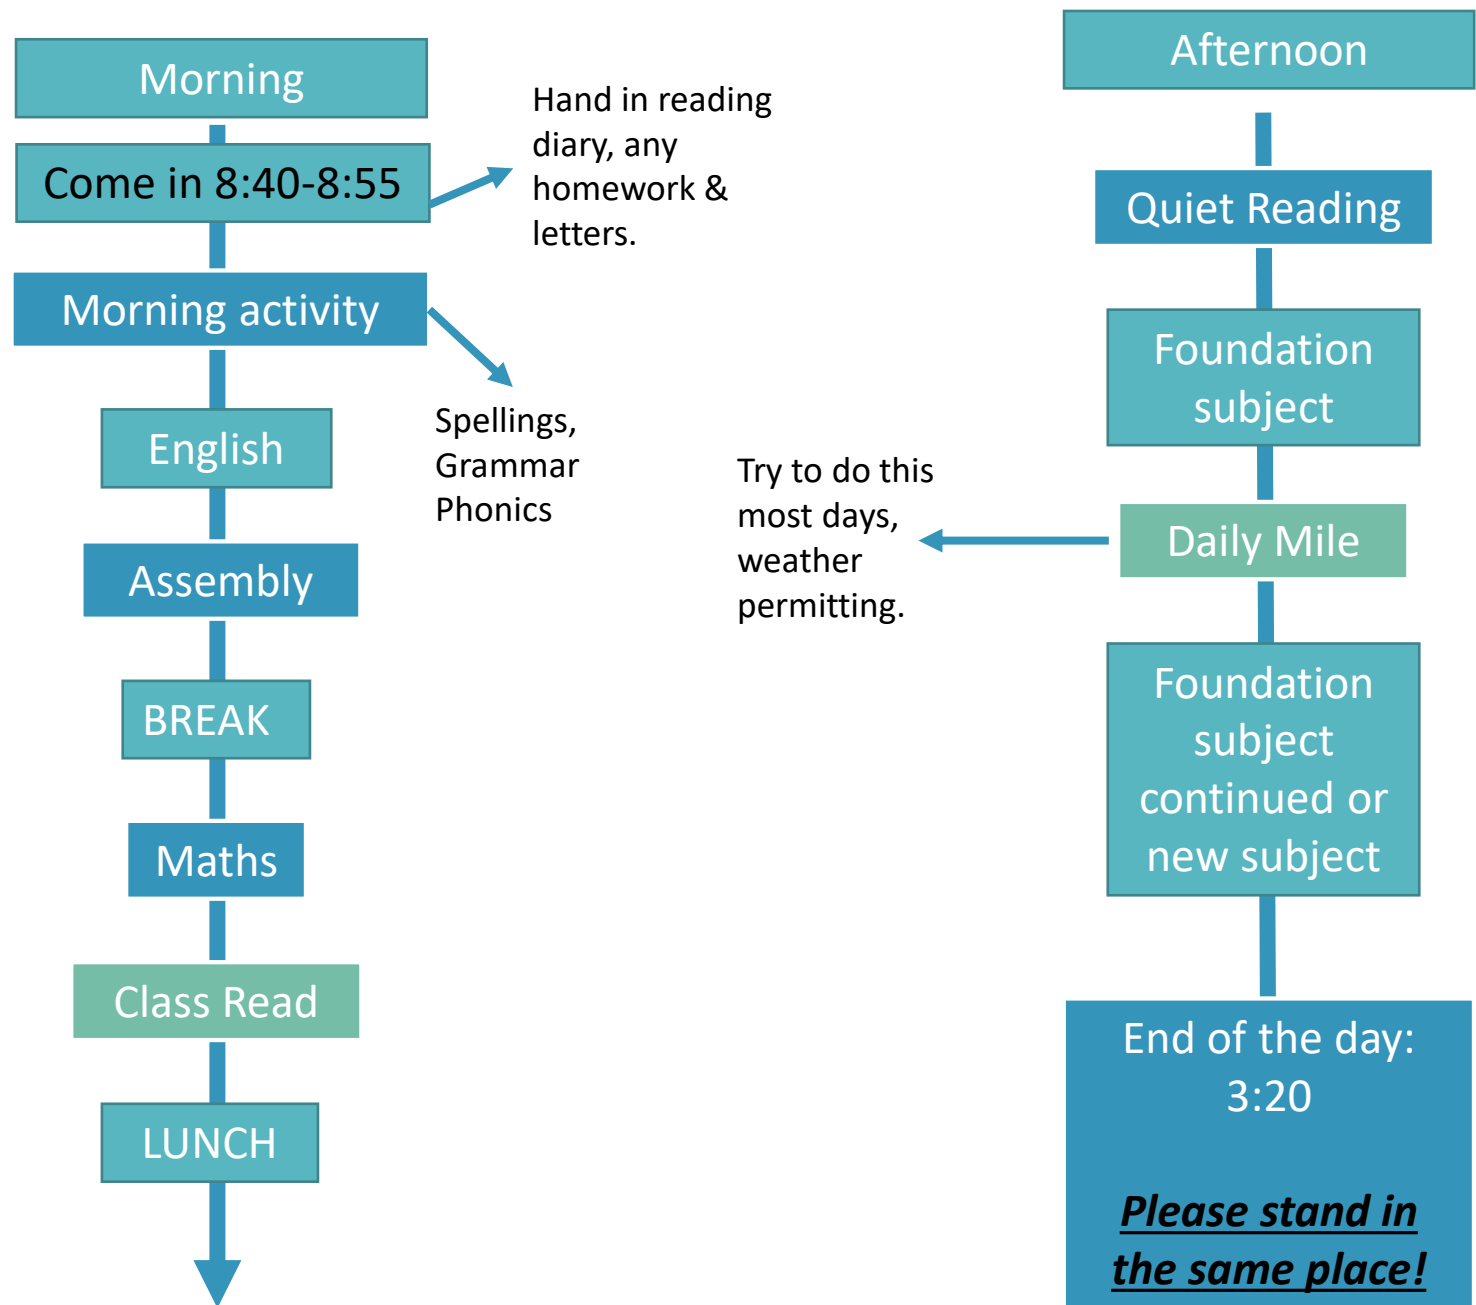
Morning

Come in 8:40-8:55

Hand in reading diary, any homework & letters.

Morning activity

Spellings, Grammar Phonics

English

Assembly

BREAK

Maths

Class Read

LUNCH

Afternoon

Quiet Reading

Foundation subject

Try to do this most days, weather permitting.

Daily Mile

Foundation subject continued or new subject

End of the day: 3:20

Please stand in the same place!